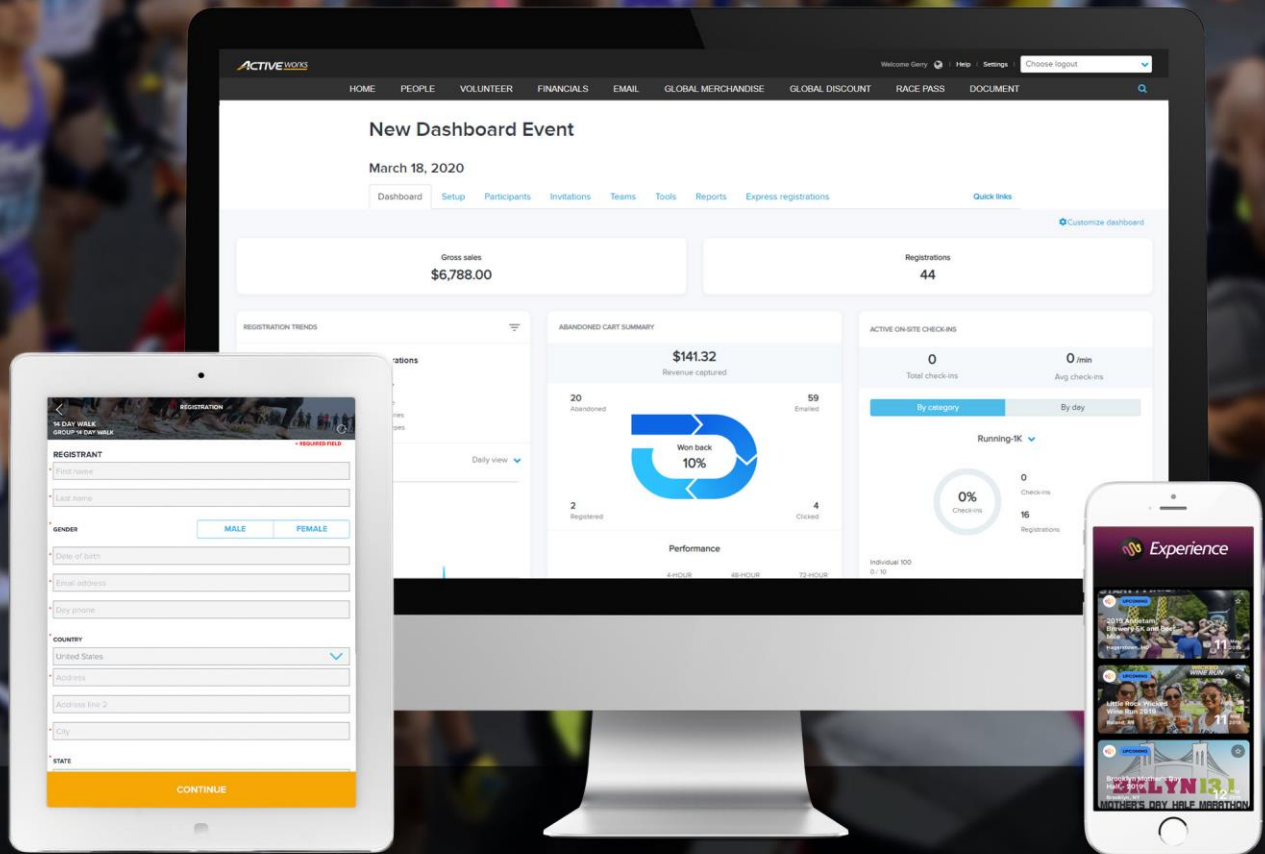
ACTIVE works

Welcome Gerry | Help | Settings | Choose logout

HOME PEOPLE VOLUNTEER FINANCIALS EMAIL GLOBAL MERCHANDISE GLOBAL DISCOUNT RACE PASS DOCUMENT

New Dashboard Event

March 18, 2020

Dashboard Setup Participants Invitations Teams Tools Reports Express registrations Quick links

Customize dashboard

Gross sales
$6,788.00

Registrations
44

REGISTRATION TRENDS

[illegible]rations

Daily view

ABANDONED CART SUMMARY

$141.32
Revenue captured

20
Abandoned

59
Emailed

Won back
10%

2
Registered

4
Clicked

Performance

4-HOUR 48-HOUR 72-HOUR

ACTIVE ON-SITE CHECK-INS

0
Total check-ins

0 /min
Avg check-ins

By category By day

Running-1K

0%
Check-ins

0
Check-ins

16
Registrations

Individual 100
0 / 10

REGISTRATION
14 DAY WALK
GROUP 14 DAY WALK

* REQUIRED FIELD

REGISTRANT
First name
Last name

GENDER
MALE FEMALE

Date of birth
Email address
Day phone

COUNTRY
United States
Address
Address line 2
City

STATE

CONTINUE

Experience

UPCOMING
2019 Antietam Brewery 5K and Beer Mile
Hagerstown, MD
11

UPCOMING
WINE RUN
Little Rock Wicked Wine Run 2019
Roland, AR
11

UPCOMING
Brooklyn Mother's Day Half
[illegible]LYN 13.1
MOTHER'S DAY HALF MARATHON